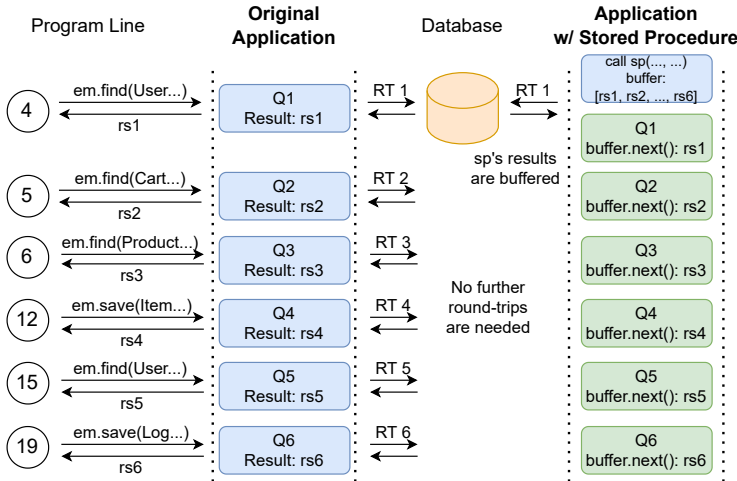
Program Line

Original Application

Database

Application w/ Stored Procedure

call sp(..., ...)
buffer:
[rs1, rs2, ..., rs6]

4
em.find(User...)
rs1
Q1
Result: rs1
RT 1
RT 1
Q1
buffer.next(): rs1

sp's results are buffered

5
em.find(Cart...)
rs2
Q2
Result: rs2
RT 2
Q2
buffer.next(): rs2

6
em.find(Product...)
rs3
Q3
Result: rs3
RT 3
Q3
buffer.next(): rs3

No further round-trips are needed

12
em.save(Item...)
rs4
Q4
Result: rs4
RT 4
Q4
buffer.next(): rs4

15
em.find(User...)
rs5
Q5
Result: rs5
RT 5
Q5
buffer.next(): rs5

19
em.save(Log...)
rs6
Q6
Result: rs6
RT 6
Q6
buffer.next(): rs6